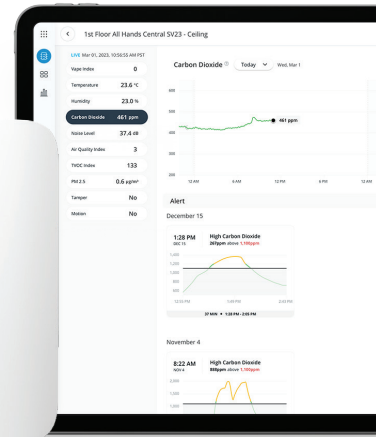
1st Floor All Hands Central SV23 - Ceiling

LIVE Mar 01, 2023, 10:56:55 AM PST

| | |
|---|---|
| Vape Index | 0 |
| Temperature | 23.6 °C |
| Humidity | 23.0 % |
| Carbon Dioxide | 461 ppm |
| Noise Level | 37.4 dB |
| Air Quality Index | 3 |
| TVOC Index | 133 |
| PM 2.5 | 0.6 µg/m³ |
| Tamper | No |
| Motion | No |

Carbon Dioxide Today Wed, Mar 1

600
500
400
300
200

461 ppm

12 AM 6 AM 12 PM 6 PM 12 AM

Alert

December 15

1:28 PM
DEC 15
High Carbon Dioxide
207ppm above 1,100ppm

1,400
1,200
1,000
800
600

12:53 PM 1:49 PM 2:05 PM

37 MIN • 1:28 PM - 2:05 PM

November 4

8:22 AM
NOV 4
High Carbon Dioxide
898ppm above 1,100ppm

2,000
1,500
1,000